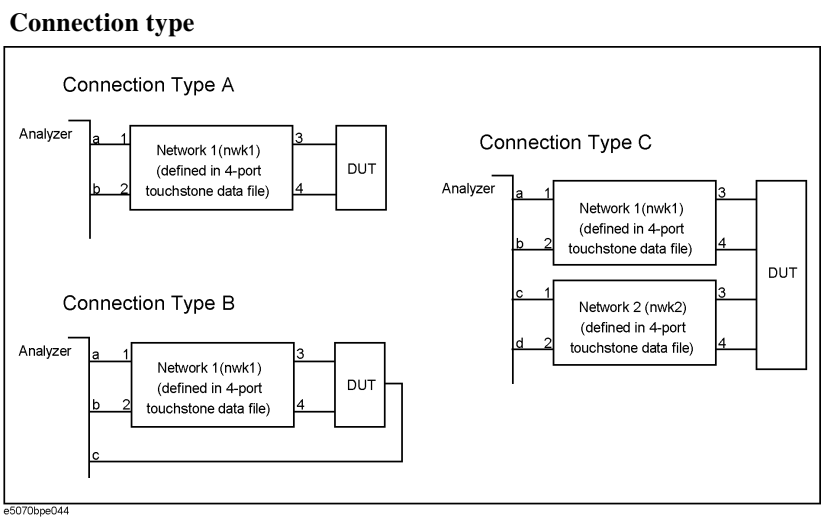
Connection type

Connection Type A

Analyzer

a 1

b 2

Network 1(nwk1) (defined in 4-port touchstone data file)

3

4

DUT

Connection Type B

Analyzer

a 1

b 2

c

Network 1(nwk1) (defined in 4-port touchstone data file)

3

4

DUT

Connection Type C

Analyzer

a 1

b 2

c 1

d 2

Network 1(nwk1) (defined in 4-port touchstone data file)

3

4

Network 2 (nwk2) (defined in 4-port touchstone data file)

3

4

DUT

e5070bpe044